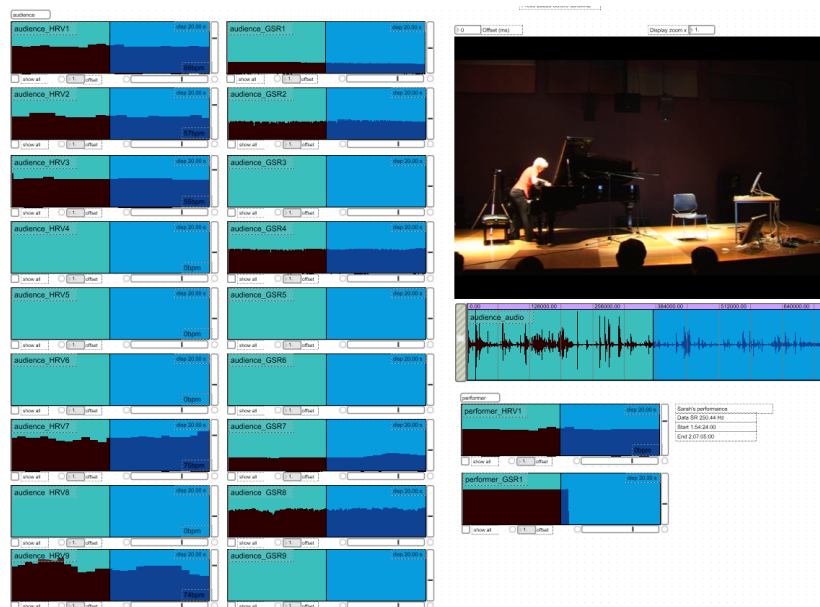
audience

audience_HRV1
disp 20.00 s
66bpm
show all
1.
offset

audience_GSR1
disp 20.00 s
show all
1.
offset

audience_HRV2
disp 20.00 s
57bpm
show all
1.
offset

audience_GSR2
disp 20.00 s
show all
1.
offset

audience_HRV3
disp 20.00 s
55bpm
show all
1.
offset

audience_GSR3
disp 20.00 s
show all
1.
offset

audience_HRV4
disp 20.00 s
0bpm
show all
1.
offset

audience_GSR4
disp 20.00 s
show all
1.
offset

audience_HRV5
disp 20.00 s
0bpm
show all
1.
offset

audience_GSR5
disp 20.00 s
show all
1.
offset

audience_HRV6
disp 20.00 s
0bpm
show all
1.
offset

audience_GSR6
disp 20.00 s
show all
1.
offset

audience_HRV7
disp 20.00 s
79bpm
show all
1.
offset

audience_GSR7
disp 20.00 s
show all
1.
offset

audience_HRV8
disp 20.00 s
0bpm
show all
1.
offset

audience_GSR8
disp 20.00 s
show all
1.
offset

audience_HRV9
disp 20.00 s
74bpm
show all
1.
offset

audience_GSR9
disp 20.00 s
show all
1.
offset

0
Offset (ms)
Display zoom x
1.

0.00
128000.00
256000.00
384000.00
512000.00
640000.00
audience_audio

performer
performer_HRV1
disp 20.00 s
0bpm
show all
1.
offset
Sarah's performance
Data SR 250.44 Hz
Start 1:54:24:00
End 2:07:05:00

performer_GSR1
disp 20.00 s
show all
1.
offset